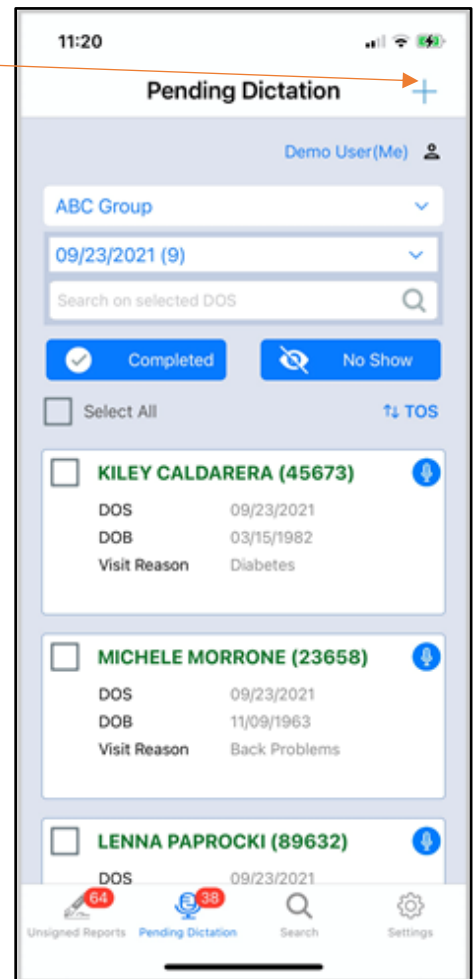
11:20

Pending Dictation

+

Demo User(Me)

ABC Group

09/23/2021 (9)

Search on selected DOS

Completed

No Show

Select All

TOS

KILEY CALDARERA (45673)

DOS 09/23/2021
DOB 03/15/1982
Visit Reason Diabetes

MICHELE MORRONE (23658)

DOS 09/23/2021
DOB 11/09/1963
Visit Reason Back Problems

LENNA PAPROCKI (89632)

DOS 09/23/2021

64
Unsigned Reports

38
Pending Dictation

Search

Settings